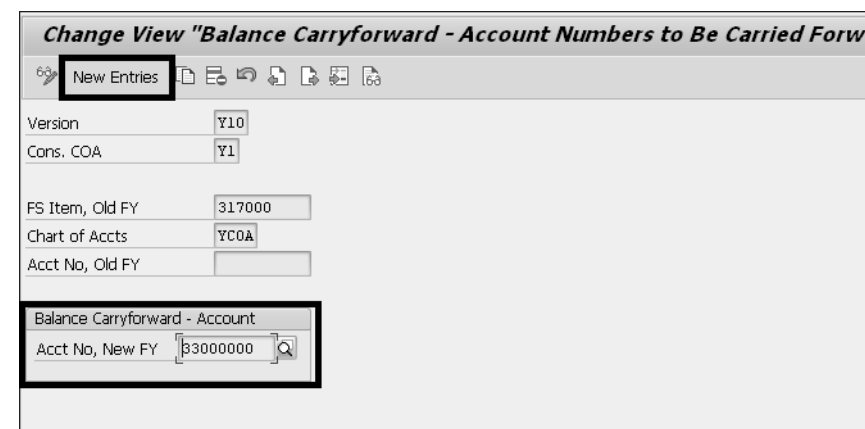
Change View "Balance Carryforward - Account Numbers to Be Carried Forw

New Entries

Version Y10
Cons. COA Y1

FS Item, Old FY 317000
Chart of Accts YCOA
Acct No, Old FY

Balance Carryforward - Account
Acct No, New FY 33000000